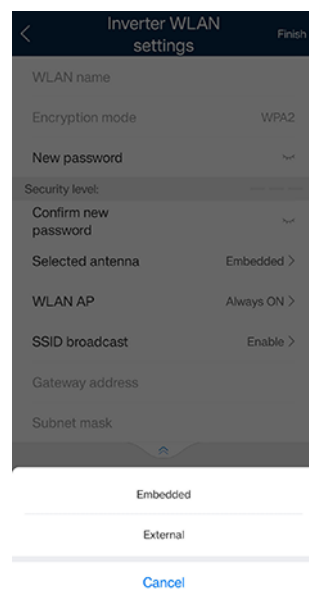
Inverter WLAN settings

Finish

WLAN name

Encryption mode WPA2

New password

Security level:

Confirm new password

Selected antenna Embedded >

WLAN AP Always ON >

SSID broadcast Enable >

Gateway address

Subnet mask

Embedded

External

Cancel